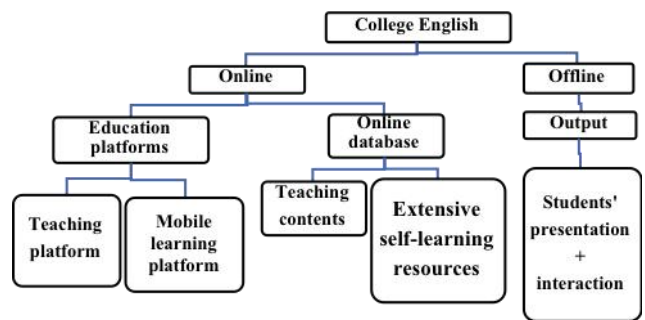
College English

Online

Offline

Education platforms

Online database

Output

Teaching platform

Mobile learning platform

Teaching contents

Extensive self-learning resources

Students' presentation + interaction